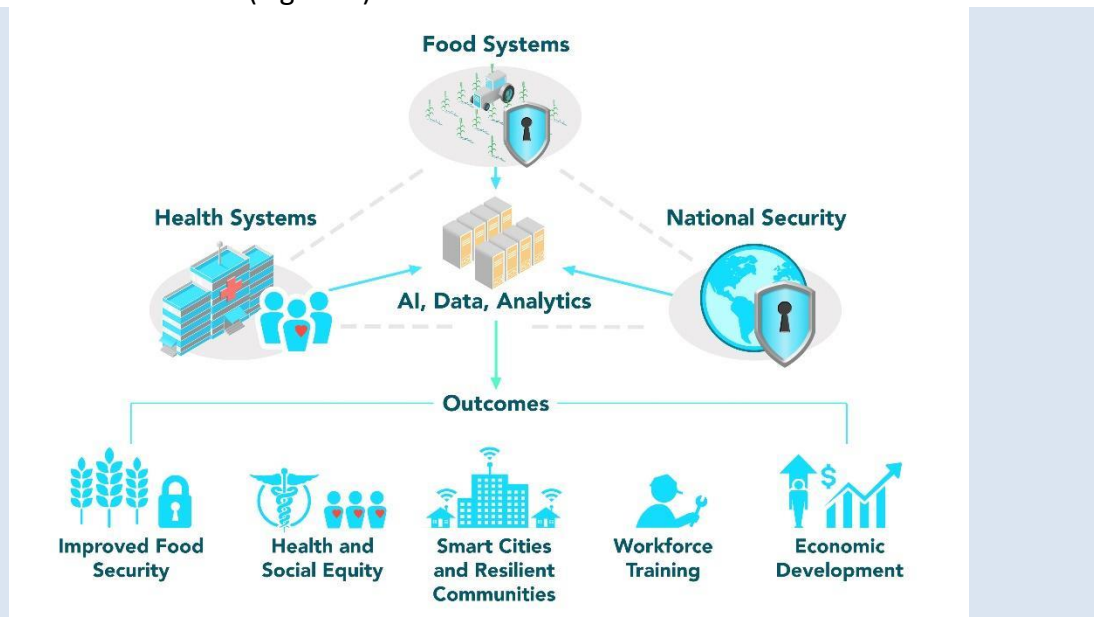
Food Systems

Health Systems

National Security

AI, Data, Analytics

Outcomes

Improved Food Security

Health and Social Equity

Smart Cities and Resilient Communities

Workforce Training

Economic Development